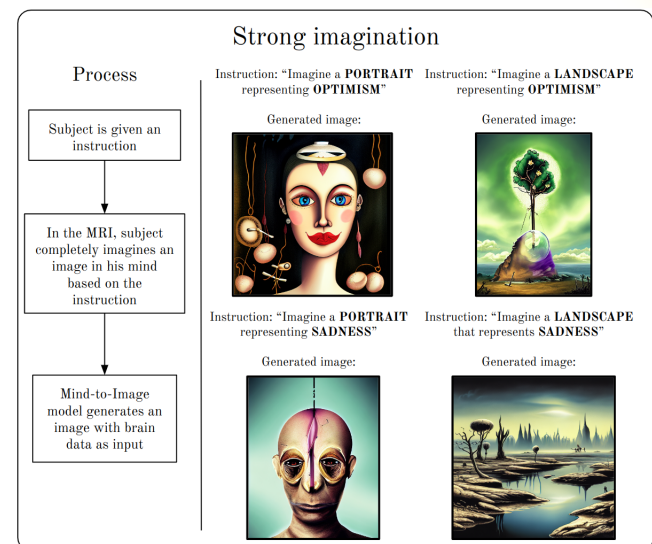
Strong imagination

Process

Subject is given an instruction

In the MRI, subject completely imagines an image in his mind based on the instruction

Mind-to-Image model generates an image with brain data as input

Instruction: "Imagine a **PORTRAIT** representing **OPTIMISM**"

Generated image:

Instruction: "Imagine a **LANDSCAPE** representing **OPTIMISM**"

Generated image:

Instruction: "Imagine a **PORTRAIT** representing **SADNESS**"

Generated image:

Instruction: "Imagine a **LANDSCAPE** that represents **SADNESS**"

Generated image: